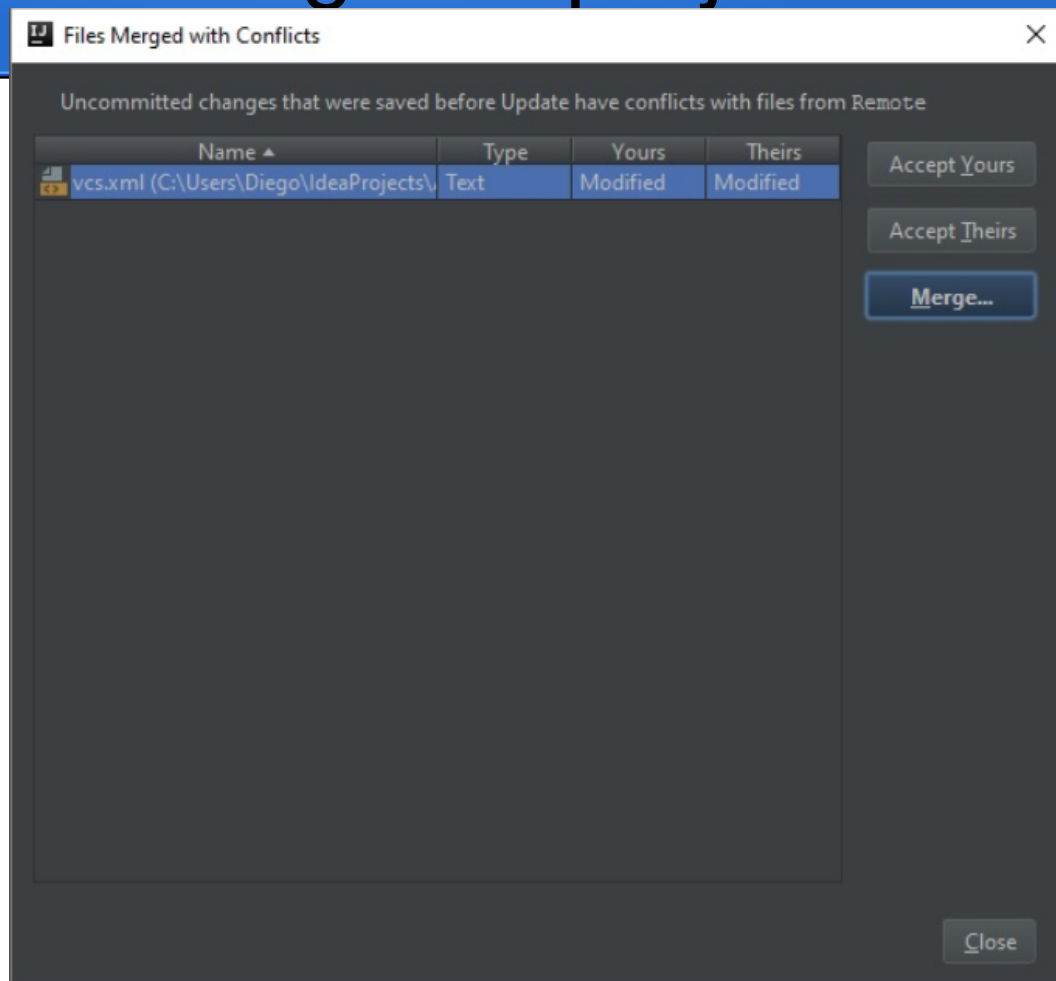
Files Merged with Conflicts

Uncommitted changes that were saved before Update have conflicts with files from Remote

| Name ▲ | Type | Yours | Theirs |
|---|---|---|---|
| vcs.xml (C:\Users\Diego\IdeaProjects\ | Text | Modified | Modified |

Accept Yours

Accept Theirs

Merge...

Close